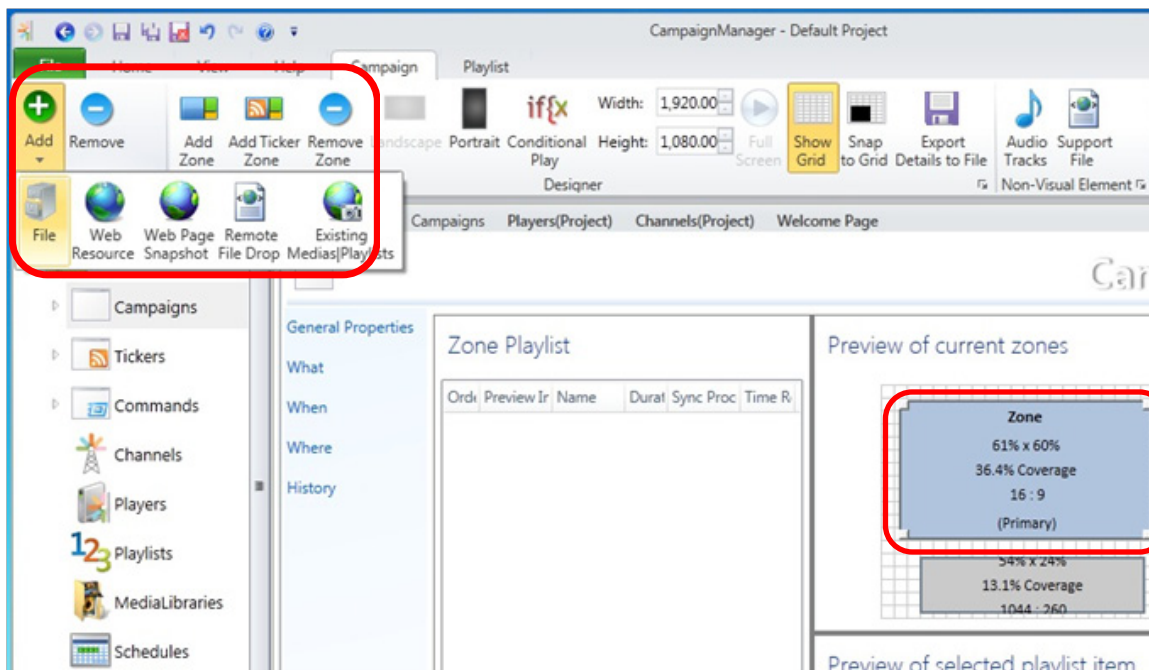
CampaignManager - Default Project

File Home View Help Campaign Playlist

Add Remove Add Zone Add Ticker Zone Remove Zone Landscape Portrait Conditional Play Width: 1,920.00 Height: 1,080.00 Full Screen Show Grid Snap to Grid Export Details to File Audio Tracks Support File

Designer Non-Visual Element

File Web Resource Web Page Snapshot Remote File Drop Existing Medias|Playlists

Campaigns Players(Project) Channels(Project) Welcome Page

Car

Campaigns
Tickers
Commands
Channels
Players
Playlists
MediaLibraries
Schedules

General Properties
What
When
Where
History

Zone Playlist

| Orde | Preview Ir | Name | Durat | Sync Proc | Time R |
|---|---|---|---|---|---|

Preview of current zones

Zone
61% x 60%
36.4% Coverage
16 : 9
(Primary)

54% x 24%
13.1% Coverage
1044 : 260

Preview of selected playlist item